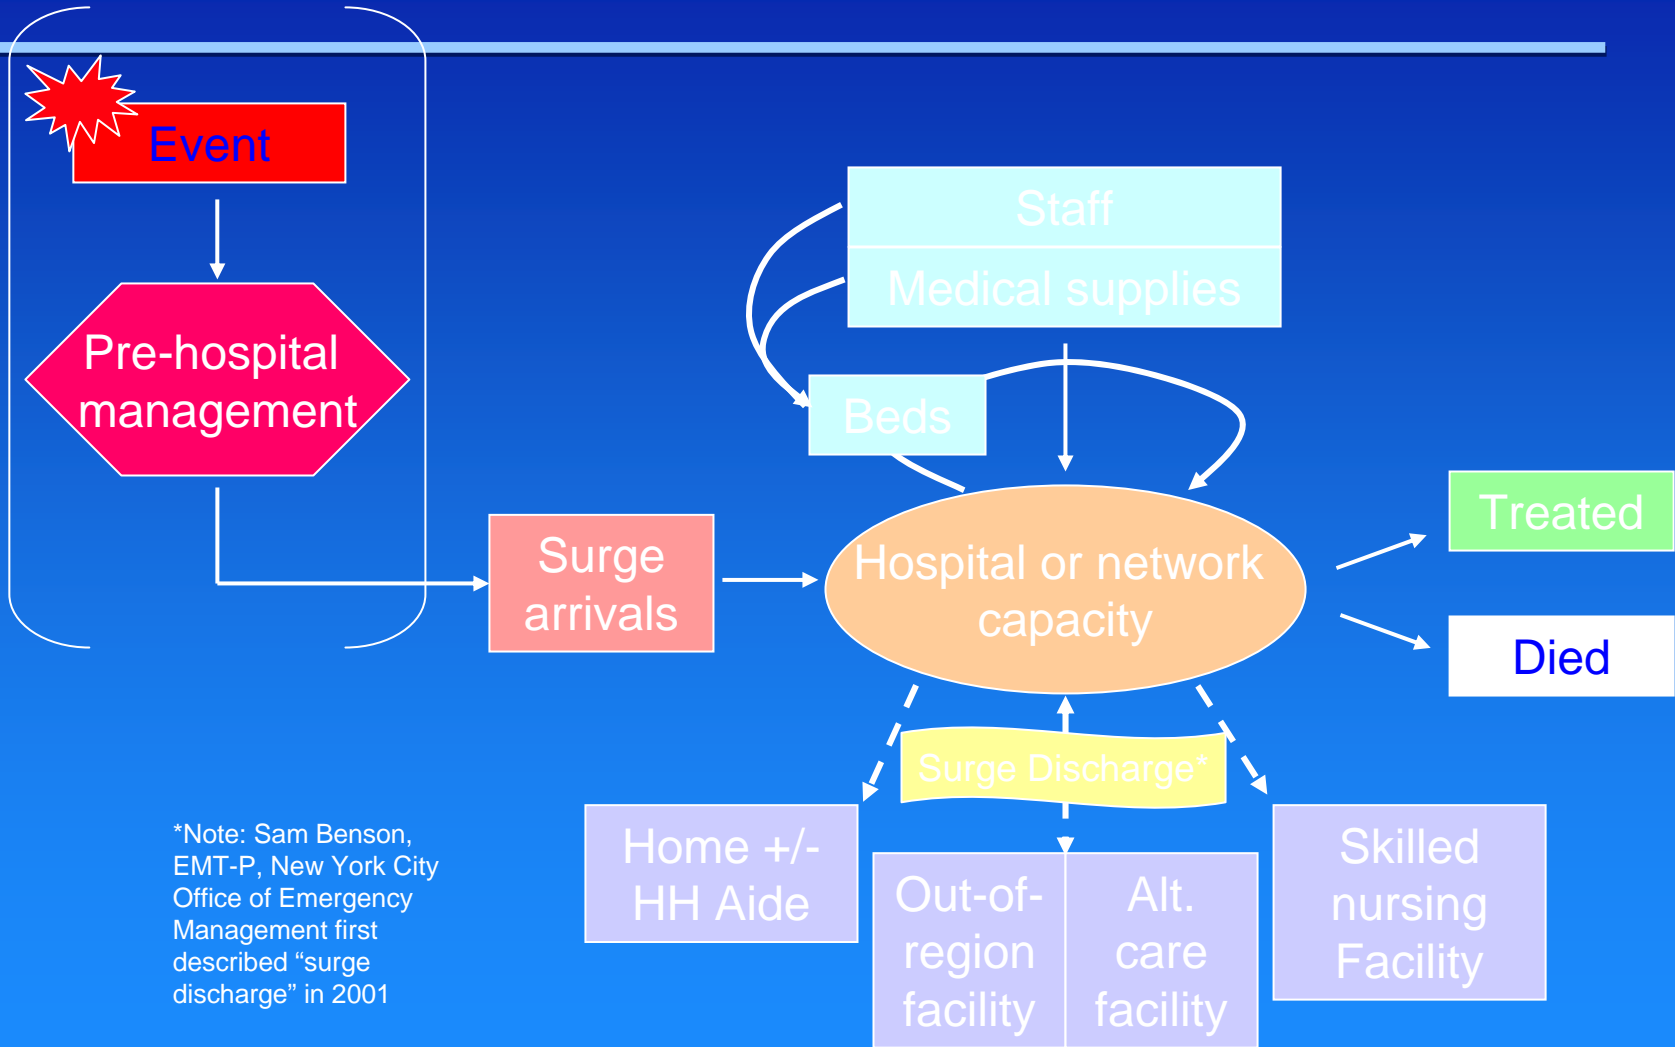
Event

Pre-hospital management

Surge arrivals

Staff

Medical supplies

Beds

Hospital or network capacity

Treated

Died

Surge Discharge*

Home +/- HH Aide

Out-of-region facility

Alt. care facility

Skilled nursing Facility

*Note: Sam Benson, EMT-P, New York City Office of Emergency Management first described “surge discharge” in 2001